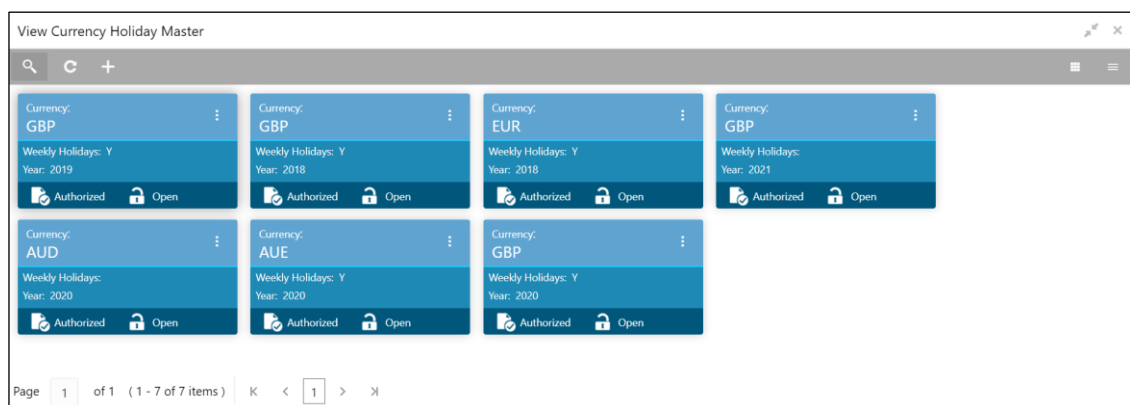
View Currency Holiday Master

Currency:
GBP
Weekly Holidays: Y
Year: 2019
Authorized Open

Currency:
GBP
Weekly Holidays: Y
Year: 2018
Authorized Open

Currency:
EUR
Weekly Holidays: Y
Year: 2018
Authorized Open

Currency:
GBP
Weekly Holidays:
Year: 2021
Authorized Open

Currency:
AUD
Weekly Holidays:
Year: 2020
Authorized Open

Currency:
AUE
Weekly Holidays: Y
Year: 2020
Authorized Open

Currency:
GBP
Weekly Holidays: Y
Year: 2020
Authorized Open

Page 1 of 1 ( 1 - 7 of 7 items ) K < 1 > >I